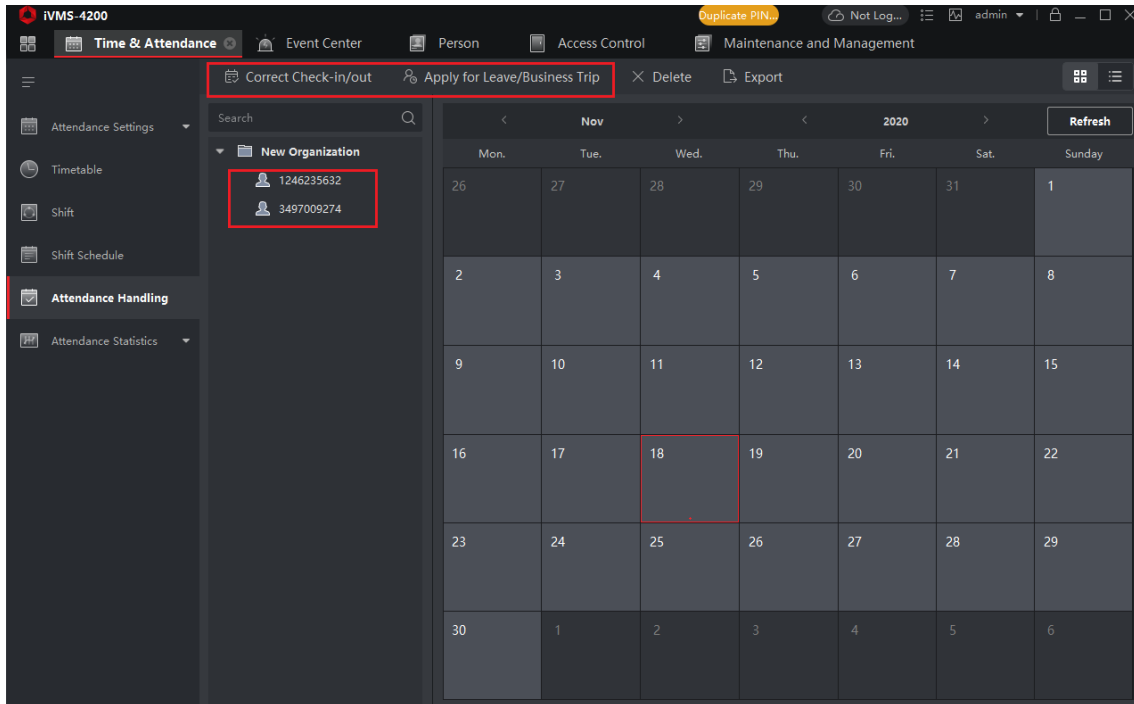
iVMS-4200

Duplicate PIN... Not Log... admin

Time & Attendance Event Center Person Access Control Maintenance and Management

Correct Check-in/out Apply for Leave/Business Trip Delete Export

Attendance Settings
Timetable
Shift
Shift Schedule
Attendance Handling
Attendance Statistics

Search

New Organization
1246235632
3497009274

< Nov > < 2020 > Refresh

| Mon. | Tue. | Wed. | Thu. | Fri. | Sat. | Sunday |
|---|---|---|---|---|---|---|
| 26 | 27 | 28 | 29 | 30 | 31 | 1 |
| 2 | 3 | 4 | 5 | 6 | 7 | 8 |
| 9 | 10 | 11 | 12 | 13 | 14 | 15 |
| 16 | 17 | 18 | 19 | 20 | 21 | 22 |
| 23 | 24 | 25 | 26 | 27 | 28 | 29 |
| 30 | 1 | 2 | 3 | 4 | 5 | 6 |